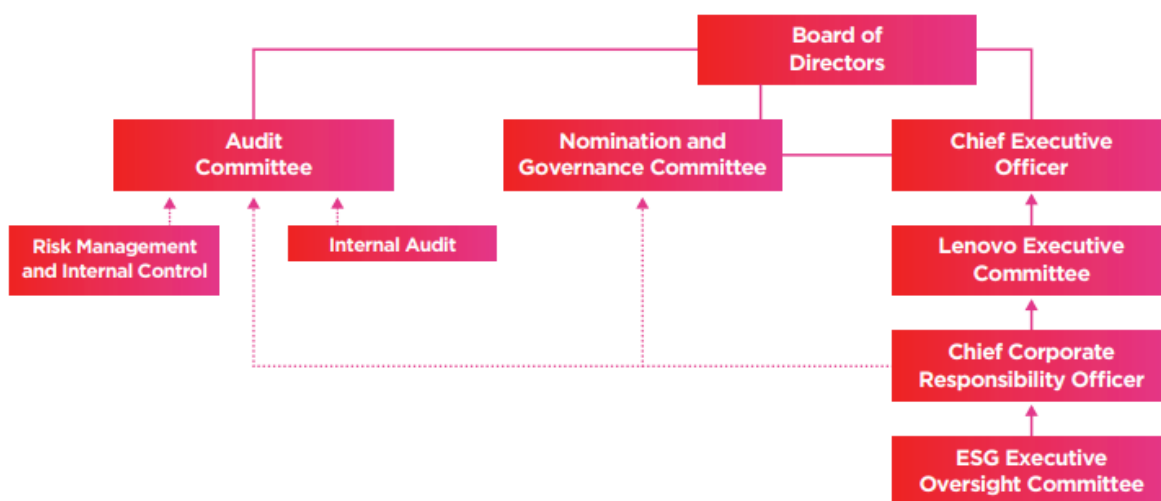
Board of Directors

Audit Committee

Nomination and Governance Committee

Chief Executive Officer

Risk Management and Internal Control

Internal Audit

Lenovo Executive Committee

Chief Corporate Responsibility Officer

ESG Executive Oversight Committee